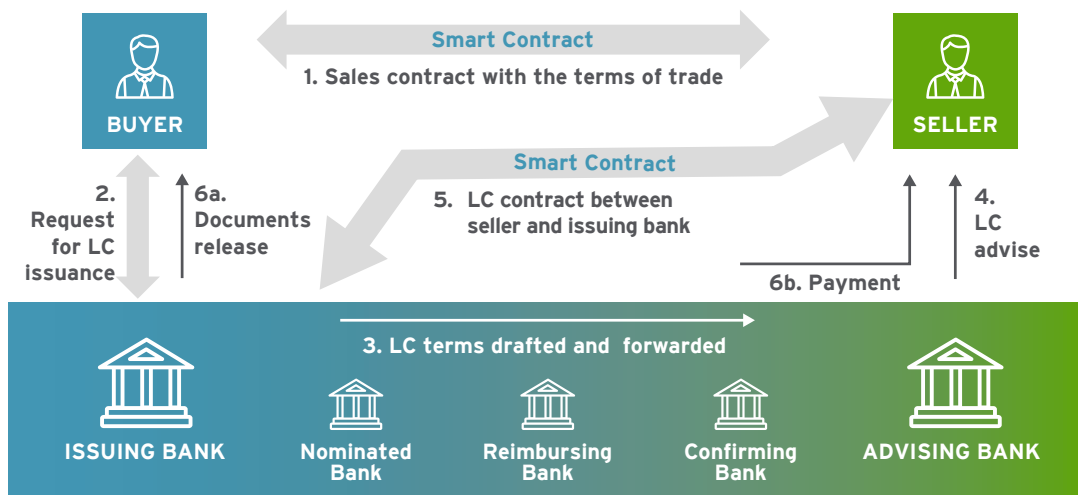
BUYER

Smart Contract

1. Sales contract with the terms of trade

SELLER

Smart Contract

5. LC contract between seller and issuing bank

2. Request for LC issuance

6a. Documents release

4. LC advise

6b. Payment

3. LC terms drafted and forwarded

ISSUING BANK

Nominated Bank

Reimbursing Bank

Confirming Bank

ADVISING BANK